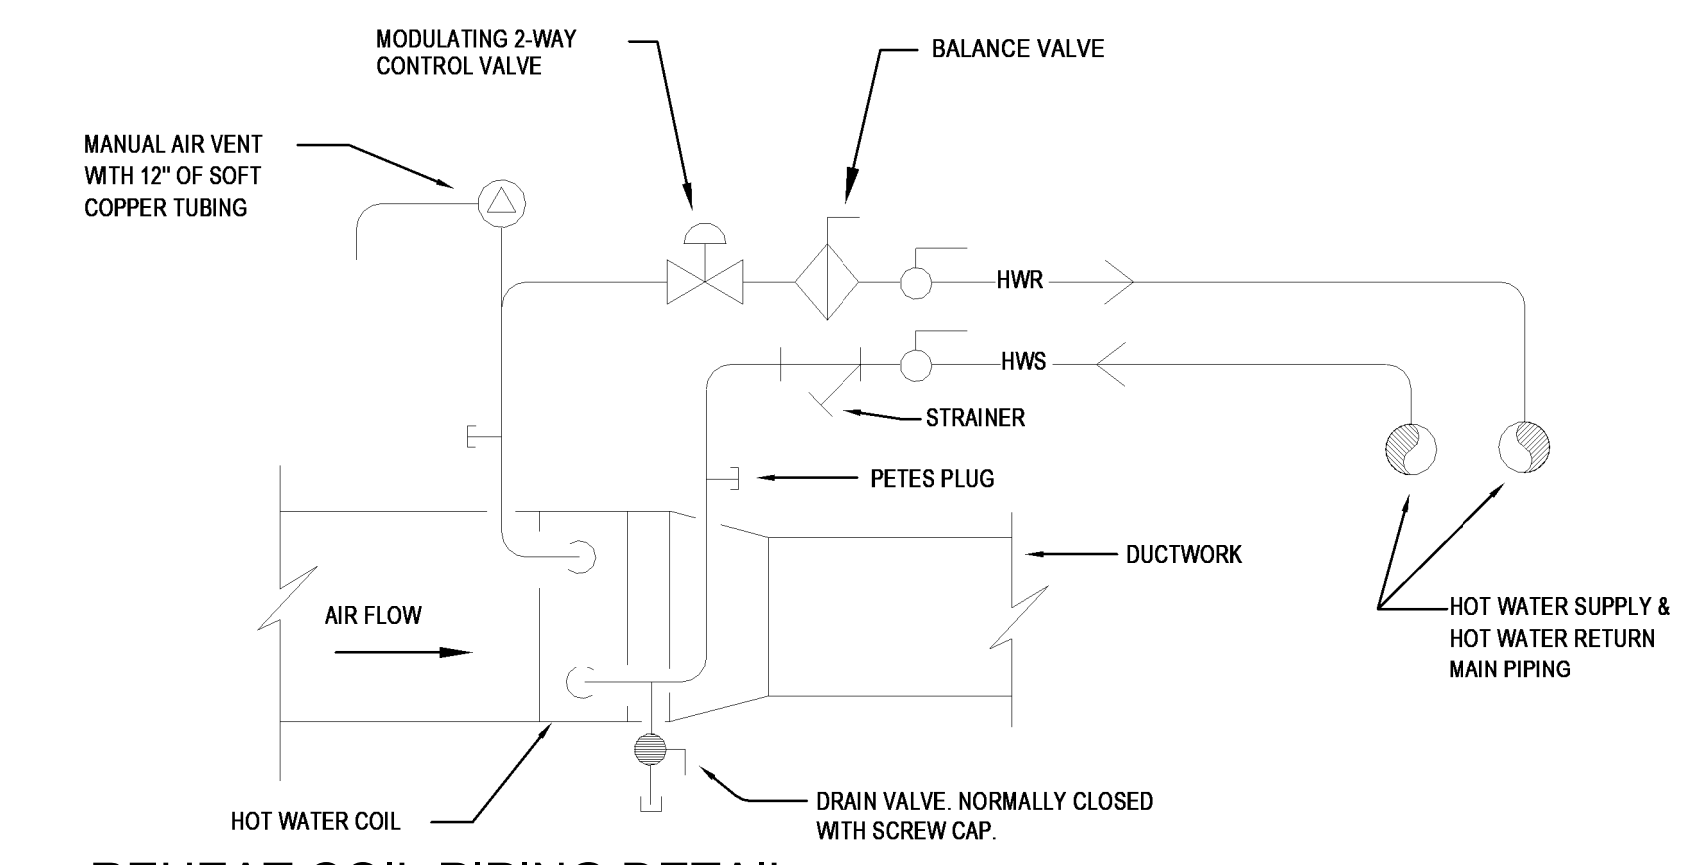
MODULATING 2-WAY CONTROL VALVE

BALANCE VALVE

MANUAL AIR VENT WITH 12" OF SOFT COPPER TUBING

HWR

HWS

STRAINER

PETES PLUG

DUCTWORK

AIR FLOW

HOT WATER SUPPLY & HOT WATER RETURN MAIN PIPING

HOT WATER COIL

DRAIN VALVE. NORMALLY CLOSED WITH SCREW CAP.

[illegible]